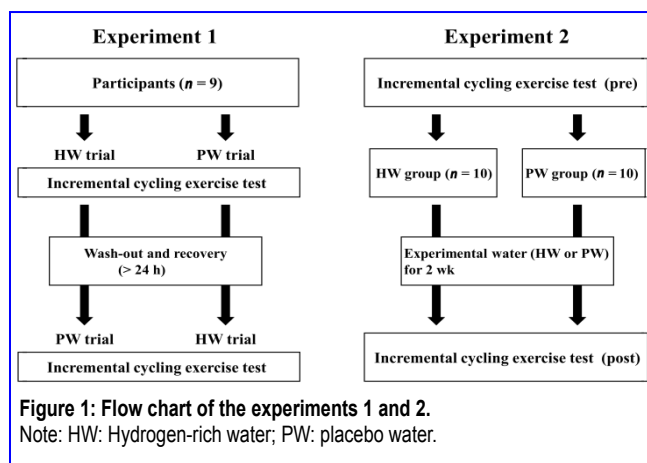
Experiment 1

Participants ($n$ = 9)

HW trial

PW trial

Incremental cycling exercise test

Wash-out and recovery (> 24 h)

PW trial

HW trial

Incremental cycling exercise test

Experiment 2

Incremental cycling exercise test (pre)

HW group ($n$ = 10)

PW group ($n$ = 10)

Experimental water (HW or PW) for 2 wk

Incremental cycling exercise test (post)

Figure 1: Flow chart of the experiments 1 and 2.
Note: HW: Hydrogen-rich water; PW: placebo water.